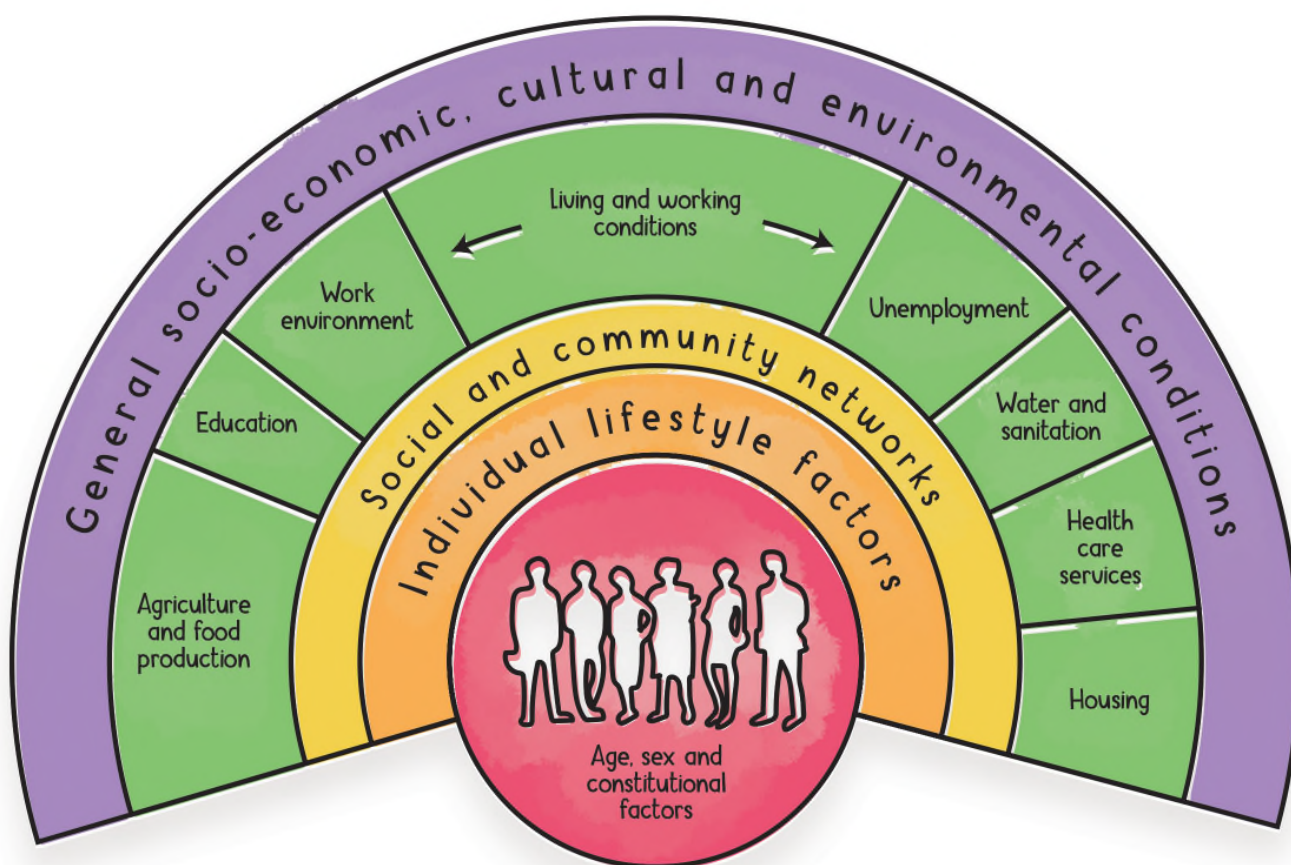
General socio-economic, cultural and environmental conditions

Living and working conditions

Work environment

Education

Agriculture and food production

Unemployment

Water and sanitation

Health care services

Housing

Social and community networks

Individual lifestyle factors

Age, sex and constitutional factors